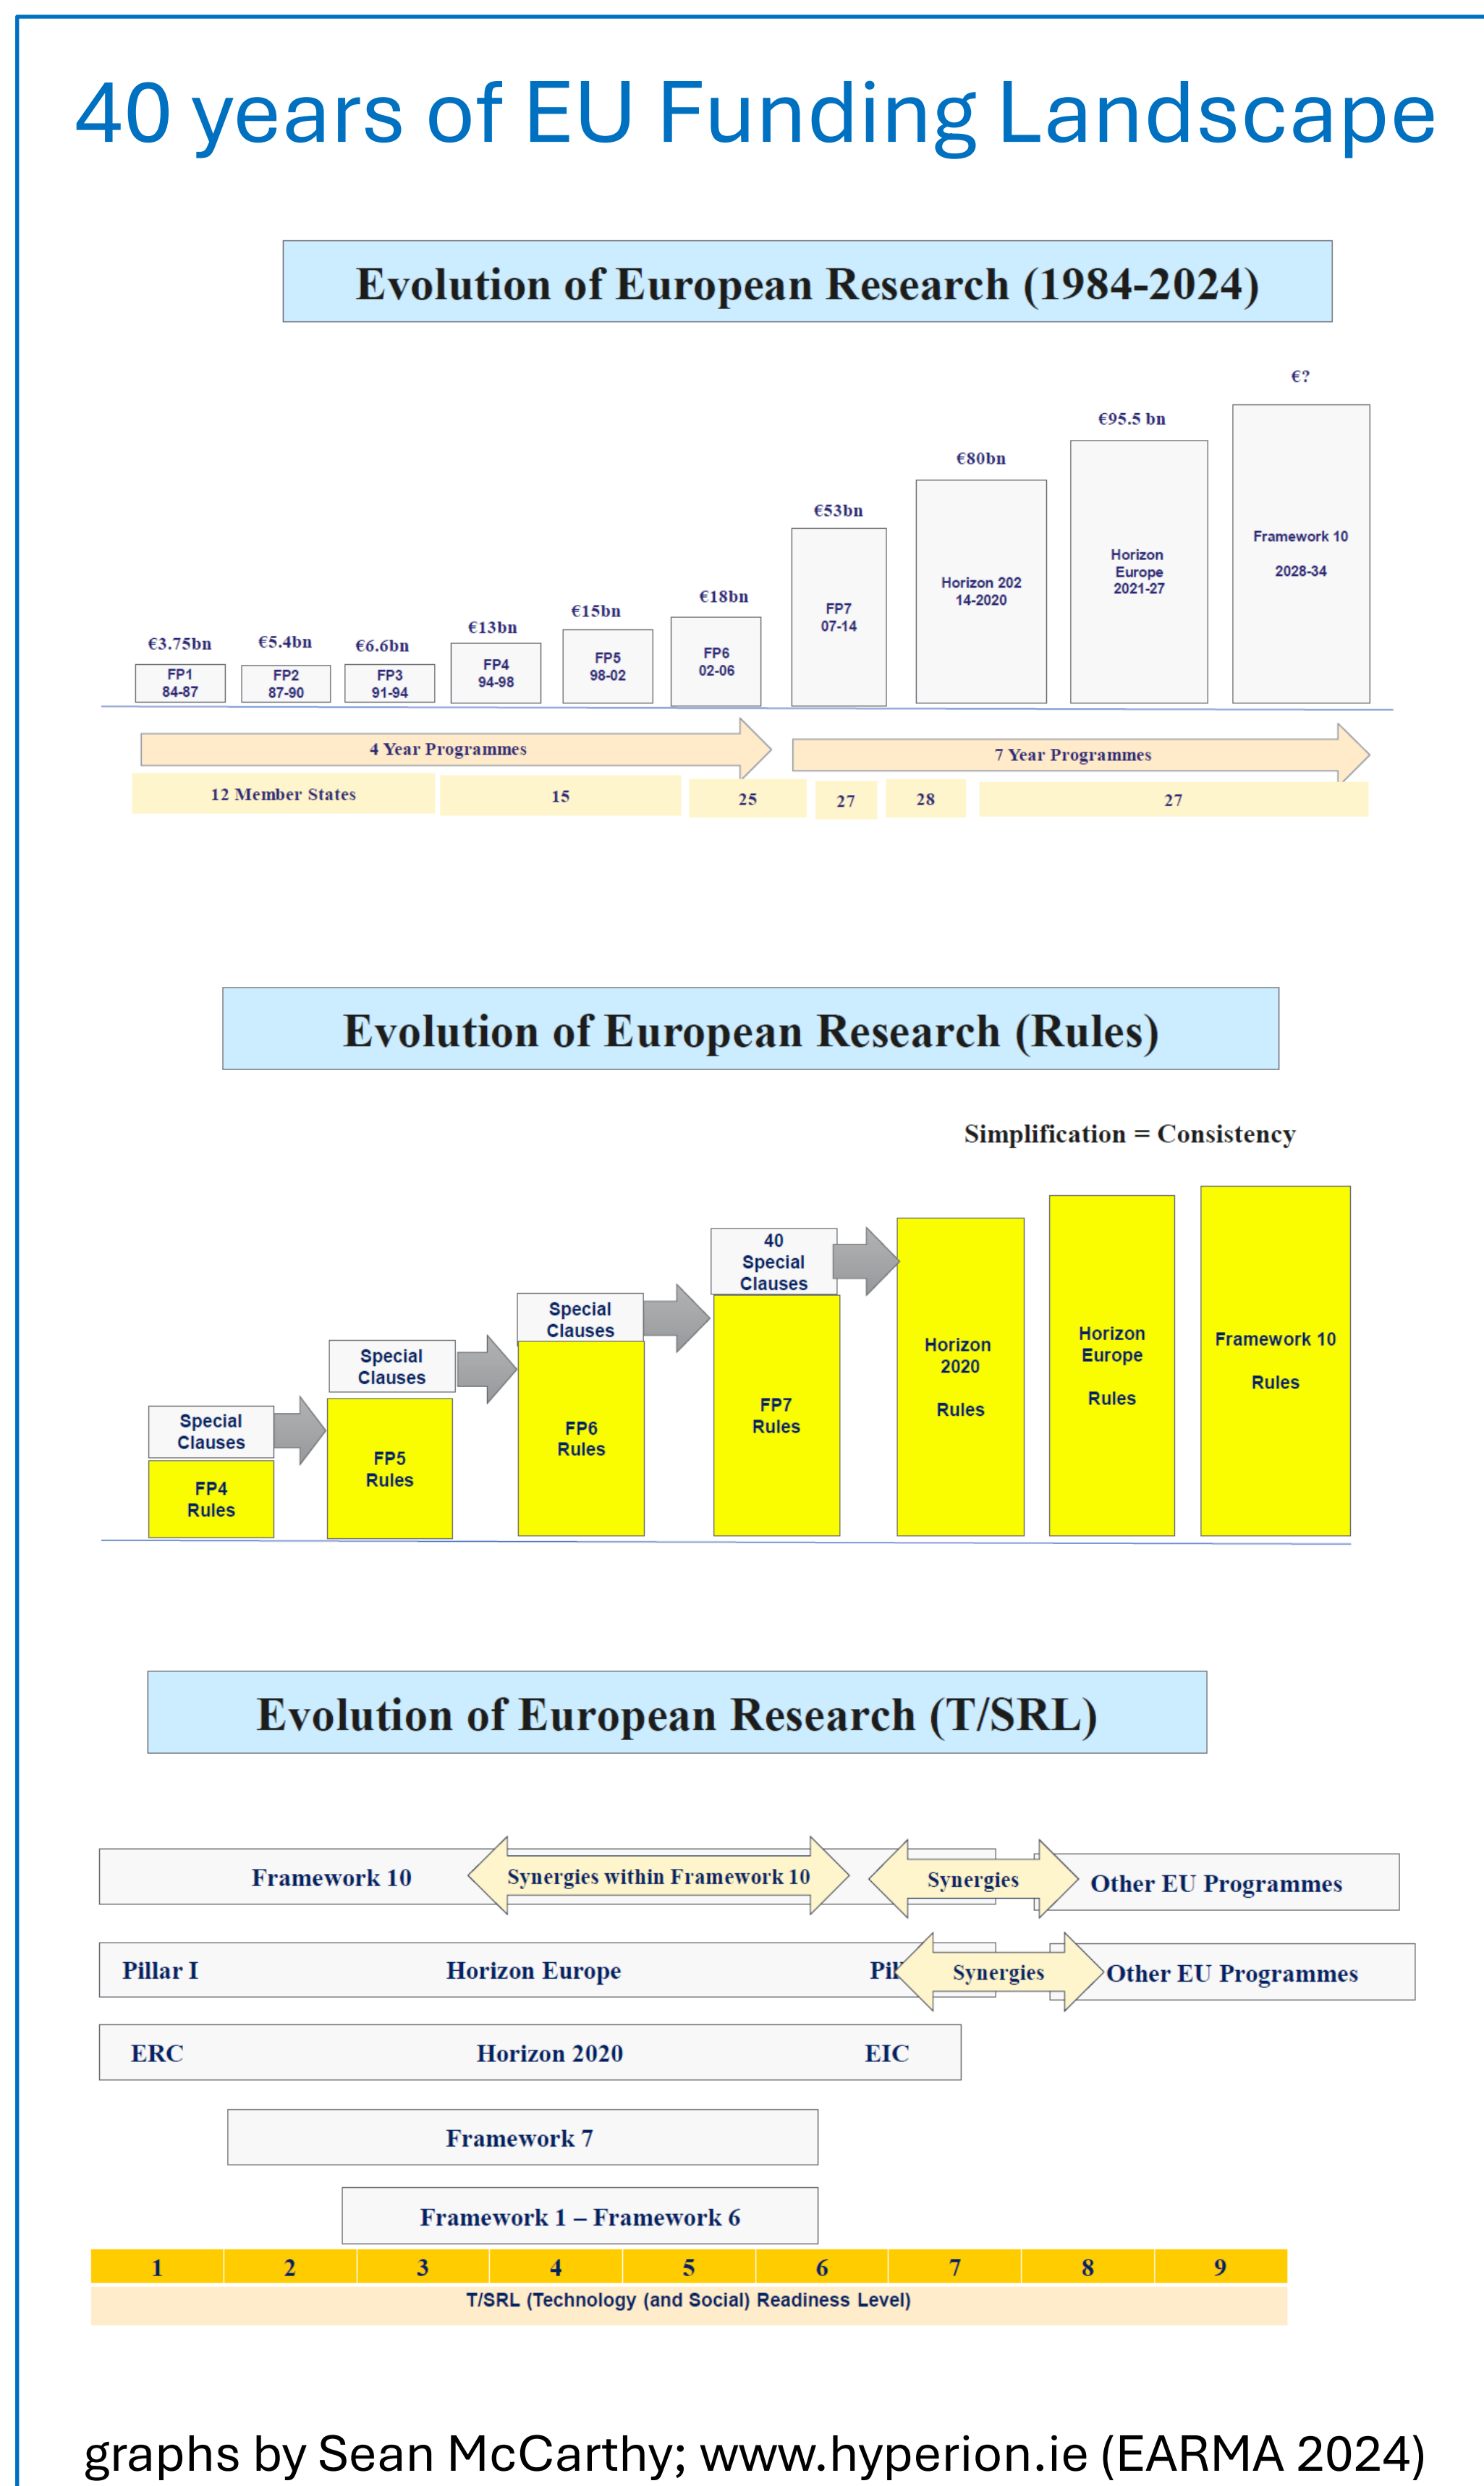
40 years of EU Funding Landscape

Evolution of European Research (1984-2024)

| €3.75bn | €5.4bn | €6.6bn | €13bn | €15bn | €18bn | €53bn | €80bn | €95.5 bn | €? |
|---|---|---|---|---|---|---|---|---|---|
| FP1 84-87 | FP2 87-90 | FP3 91-94 | FP4 94-98 | FP5 98-02 | FP6 02-06 | FP7 07-14 | Horizon 202 14-2020 | Horizon Europe 2021-27 | Framework 10 2028-34 |

4 Year Programmes

7 Year Programmes

12 Member States

15

25

27

28

27

Evolution of European Research (Rules)

Simplification = Consistency

Special Clauses

FP4 Rules

Special Clauses

FP5 Rules

Special Clauses

FP6 Rules

40 Special Clauses

FP7 Rules

Horizon 2020 Rules

Horizon Europe Rules

Framework 10 Rules

Evolution of European Research (T/SRL)

Framework 10

Synergies within Framework 10

Synergies

Other EU Programmes

Pillar I

Horizon Europe

Pil

Synergies

Other EU Programmes

ERC

Horizon 2020

EIC

Framework 7

Framework 1 – Framework 6

| 1 | 2 | 3 | 4 | 5 | 6 | 7 | 8 | 9 |
|---|---|---|---|---|---|---|---|---|

T/SRL (Technology (and Social) Readiness Level)

graphs by Sean McCarthy; www.hyperion.ie (EARMA 2024)